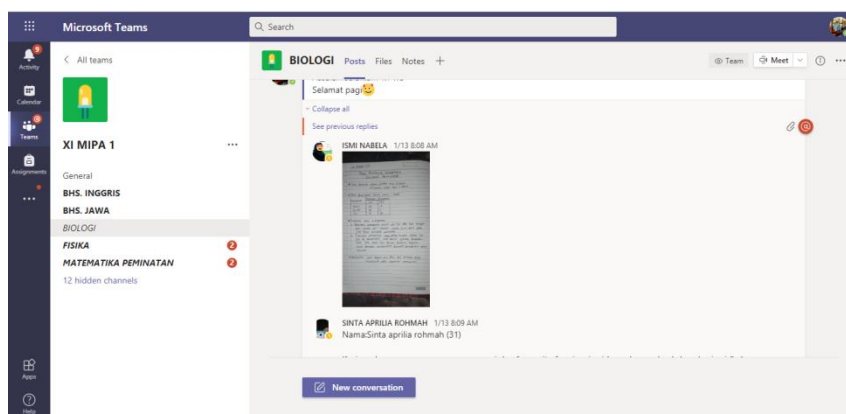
Microsoft Teams
Search
9
Activity
Calendar
6
Teams
Assignments
...
Apps
Help
< All teams
XI MIPA 1
...
General
BHS. INGGRIS
BHS. JAWA
BIOLOGI
FISIKA
2
MATEMATIKA PEMINATAN
2
12 hidden channels
BIOLOGI Posts Files Notes +
Team
Meet
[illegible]
Selamat pagi
Collapse all
See previous replies
ISMI NABELA 1/13 8:08 AM
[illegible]
SINTA APRILIA ROHMAH 1/13 8:09 AM
Nama:Sinta aprilia rohmah (31)
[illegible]
New conversation